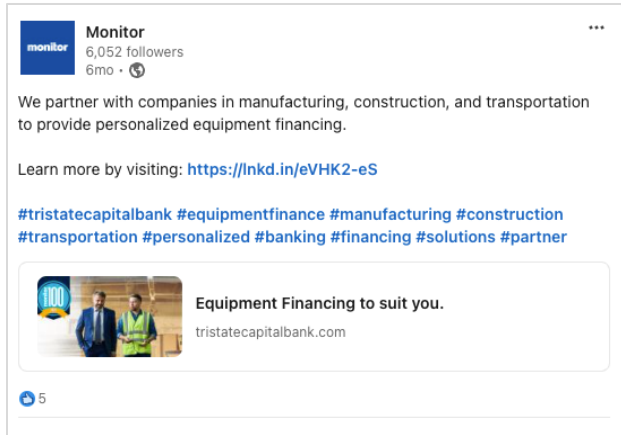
monitor

Monitor
6,052 followers
6mo •

...

We partner with companies in manufacturing, construction, and transportation to provide personalized equipment financing.

Learn more by visiting: https://lnkd.in/eVHK2-eS

#tristatecapitalbank #equipmentfinance #manufacturing #construction #transportation #personalized #banking #financing #solutions #partner

100

Equipment Financing to suit you.
tristatecapitalbank.com

5